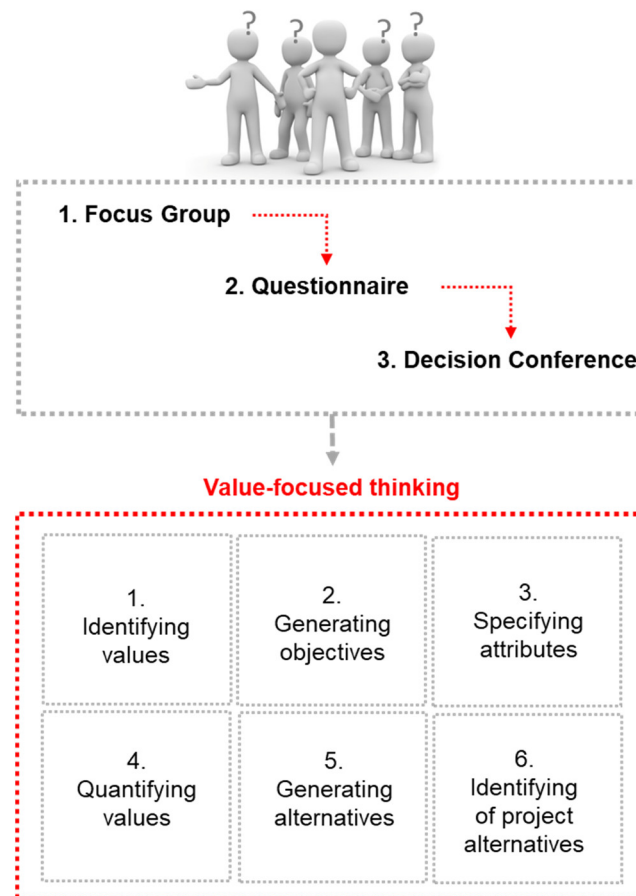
?
?
?
?

1. Focus Group

2. Questionnaire

3. Decision Conference

Value-focused thinking

1.
Identifying values

2.
Generating objectives

3.
Specifying attributes

4.
Quantifying values

5.
Generating alternatives

6.
Identifying of project alternatives